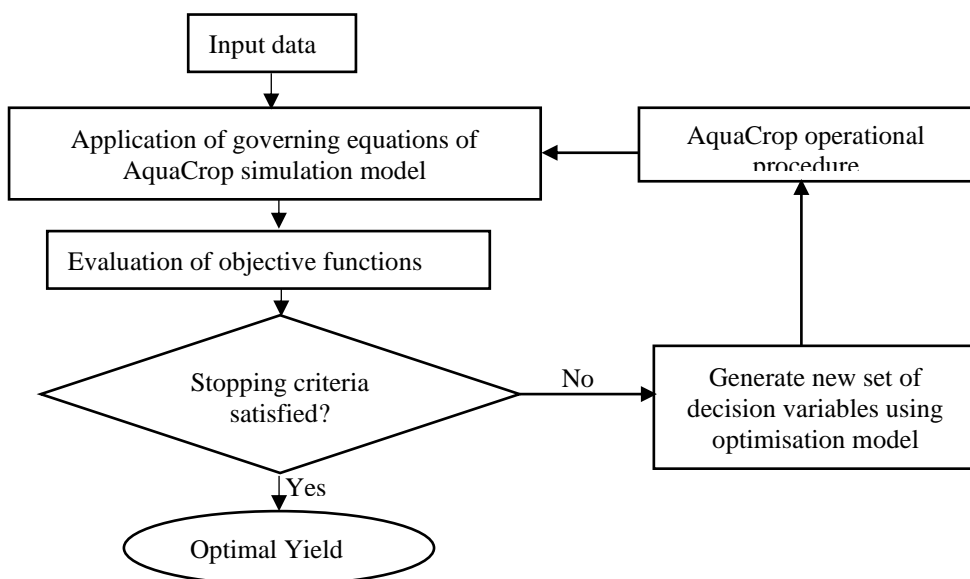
Input data

Application of governing equations of AquaCrop simulation model

AquaCrop operational procedure

Evaluation of objective functions

Stopping criteria satisfied?

No

Generate new set of decision variables using optimisation model

Yes

Optimal Yield